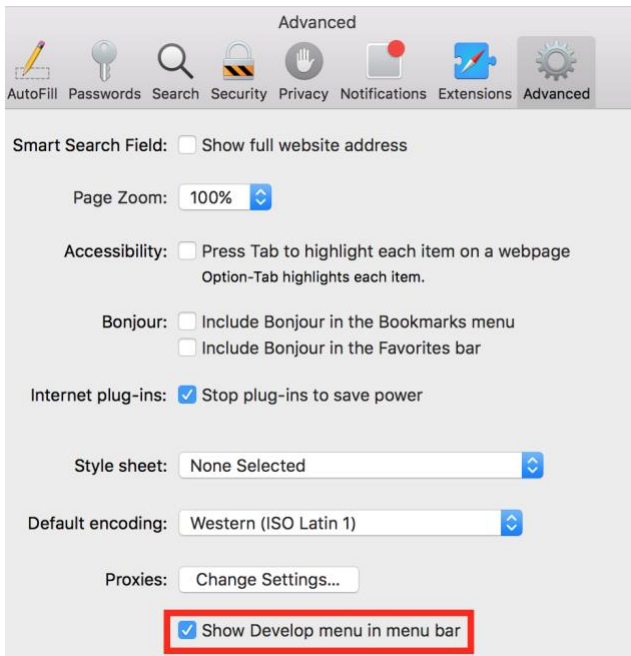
Advanced

AutoFill Passwords Search Security Privacy Notifications Extensions Advanced

Smart Search Field: Show full website address

Page Zoom: 100%

Accessibility: Press Tab to highlight each item on a webpage
Option-Tab highlights each item.

Bonjour: Include Bonjour in the Bookmarks menu
Include Bonjour in the Favorites bar

Internet plug-ins: Stop plug-ins to save power

Style sheet: None Selected

Default encoding: Western (ISO Latin 1)

Proxies: Change Settings...

Show Develop menu in menu bar